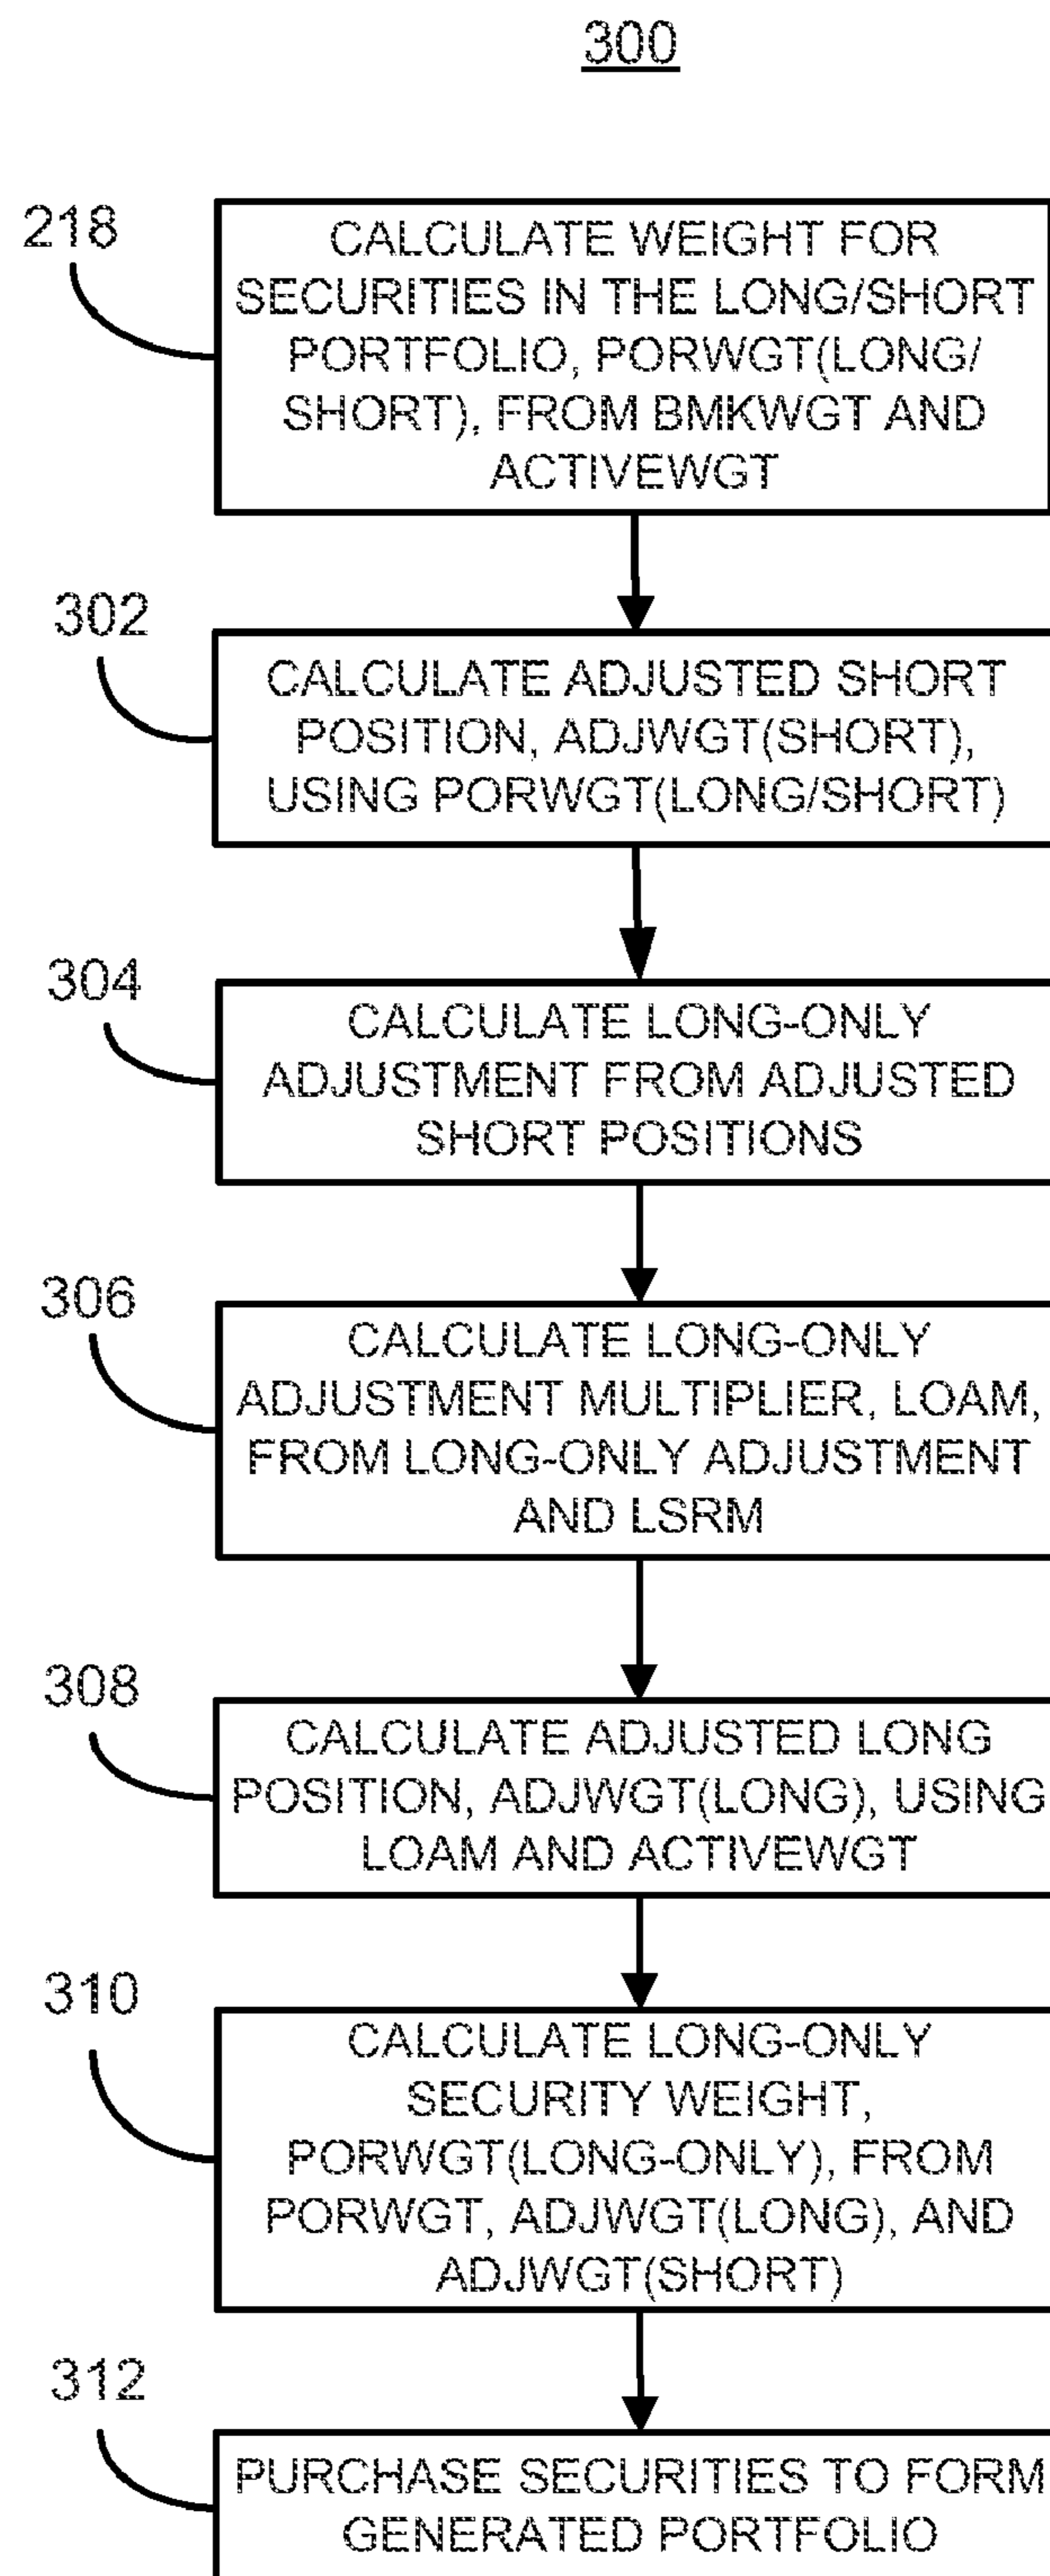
300

218

CALCULATE WEIGHT FOR SECURITIES IN THE LONG/SHORT PORTFOLIO, PORWGT(LONG/SHORT), FROM BMKWGT AND ACTIVEWGT

302

CALCULATE ADJUSTED SHORT POSITION, ADJWGT(SHORT), USING PORWGT(LONG/SHORT)

304

CALCULATE LONG-ONLY ADJUSTMENT FROM ADJUSTED SHORT POSITIONS

306

CALCULATE LONG-ONLY ADJUSTMENT MULTIPLIER, LOAM, FROM LONG-ONLY ADJUSTMENT AND LSRM

308

CALCULATE ADJUSTED LONG POSITION, ADJWGT(LONG), USING LOAM AND ACTIVEWGT

310

CALCULATE LONG-ONLY SECURITY WEIGHT, PORWGT(LONG-ONLY), FROM PORWGT, ADJWGT(LONG), AND ADJWGT(SHORT)

312

PURCHASE SECURITIES TO FORM GENERATED PORTFOLIO